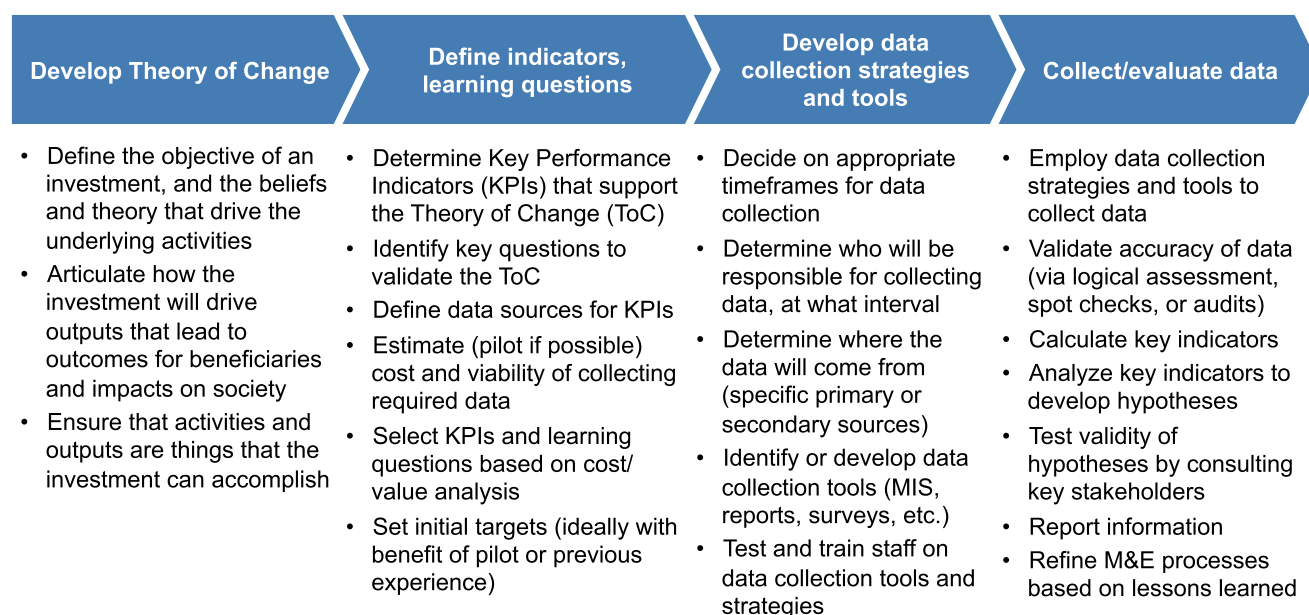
Develop Theory of Change

Define indicators, learning questions

Develop data collection strategies and tools

Collect/evaluate data

• Define the objective of an investment, and the beliefs and theory that drive the underlying activities
• Articulate how the investment will drive outputs that lead to outcomes for beneficiaries and impacts on society
• Ensure that activities and outputs are things that the investment can accomplish

• Determine Key Performance Indicators (KPIs) that support the Theory of Change (ToC)
• Identify key questions to validate the ToC
• Define data sources for KPIs
• Estimate (pilot if possible) cost and viability of collecting required data
• Select KPIs and learning questions based on cost/ value analysis
• Set initial targets (ideally with benefit of pilot or previous experience)

• Decide on appropriate timeframes for data collection
• Determine who will be responsible for collecting data, at what interval
• Determine where the data will come from (specific primary or secondary sources)
• Identify or develop data collection tools (MIS, reports, surveys, etc.)
• Test and train staff on data collection tools and strategies

• Employ data collection strategies and tools to collect data
• Validate accuracy of data (via logical assessment, spot checks, or audits)
• Calculate key indicators
• Analyze key indicators to develop hypotheses
• Test validity of hypotheses by consulting key stakeholders
• Report information
• Refine M&E processes based on lessons learned